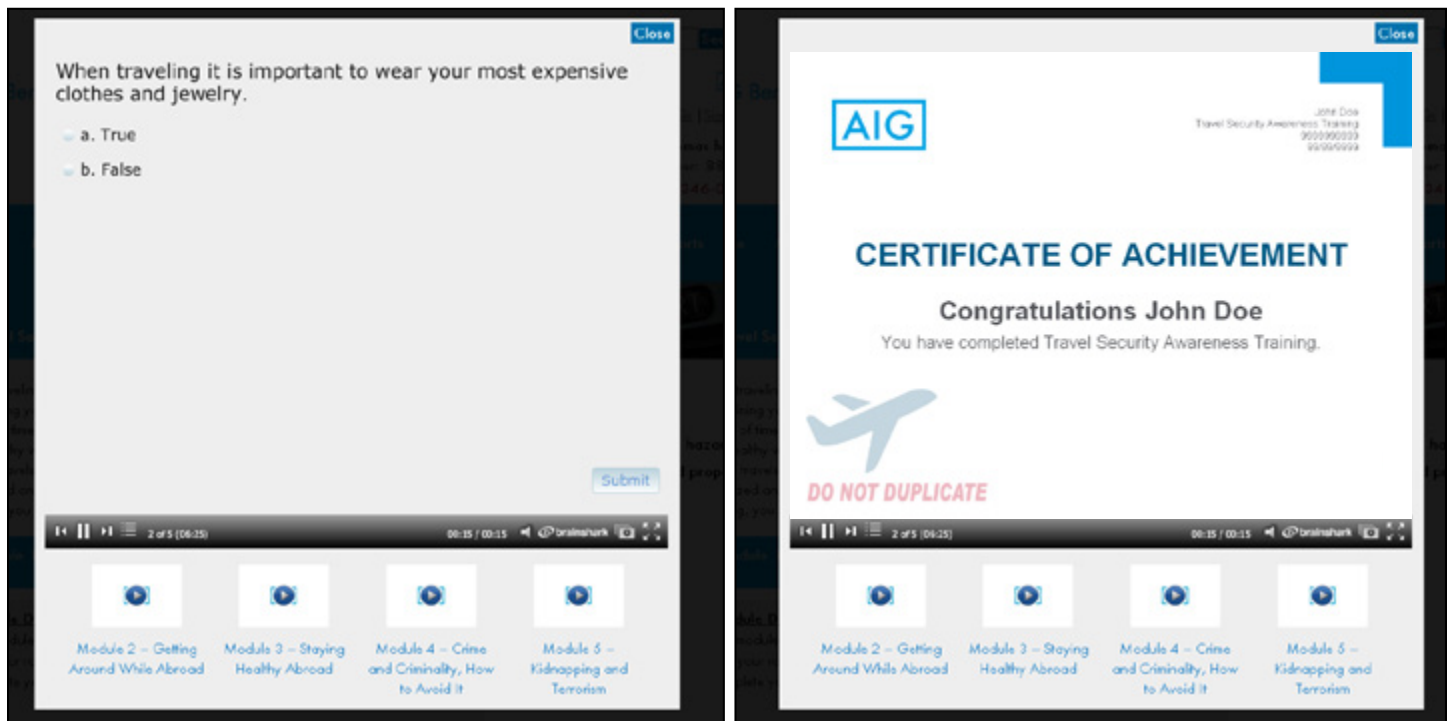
Close

When traveling it is important to wear your most expensive clothes and jewelry.

a. True

b. False

Submit

2 of 5 (06:25)

00:15 / 00:15

brainshark

Module 2 – Getting Around While Abroad

Module 3 – Staying Healthy Abroad

Module 4 – Crime and Criminality, How to Avoid It

Module 5 – Kidnapping and Terrorism

Close

AIG

John Doe
Travel Security Awareness Training
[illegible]
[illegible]

CERTIFICATE OF ACHIEVEMENT

Congratulations John Doe

You have completed Travel Security Awareness Training.

DO NOT DUPLICATE

2 of 5 (06:25)

00:15 / 00:15

brainshark

Module 2 – Getting Around While Abroad

Module 3 – Staying Healthy Abroad

Module 4 – Crime and Criminality, How to Avoid It

Module 5 – Kidnapping and Terrorism